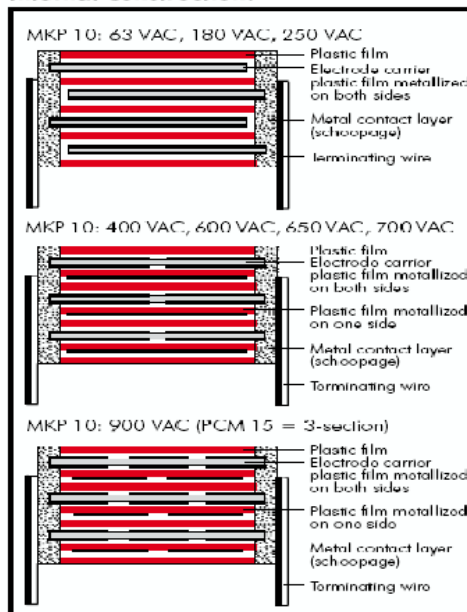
MKP 10: 63 VAC, 180 VAC, 250 VAC

Plastic film
Electrode carrier plastic film metallized on both sides
Metal contact layer (schoopage)
Terminating wire

MKP 10: 400 VAC, 600 VAC, 650 VAC, 700 VAC

Plastic film
Electrode carrier plastic film metallized on both sides
Plastic film metallized on one side
Metal contact layer (schoopage)
Terminating wire

MKP 10: 900 VAC (PCM 15 = 3-section)

Plastic film
Electrode carrier plastic film metallized on both sides
Plastic film metallized on one side
Metal contact layer (schoopage)
Terminating wire